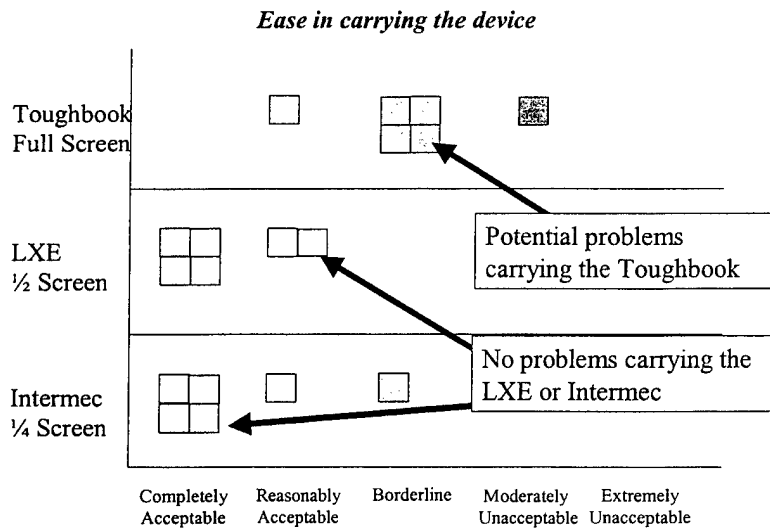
Ease in carrying the device

Toughbook Full Screen

LXE ½ Screen

Intermec ¼ Screen

Potential problems carrying the Toughbook

No problems carrying the LXE or Intermec

Completely Acceptable

Reasonably Acceptable

Borderline

Moderately Unacceptable

Extremely Unacceptable